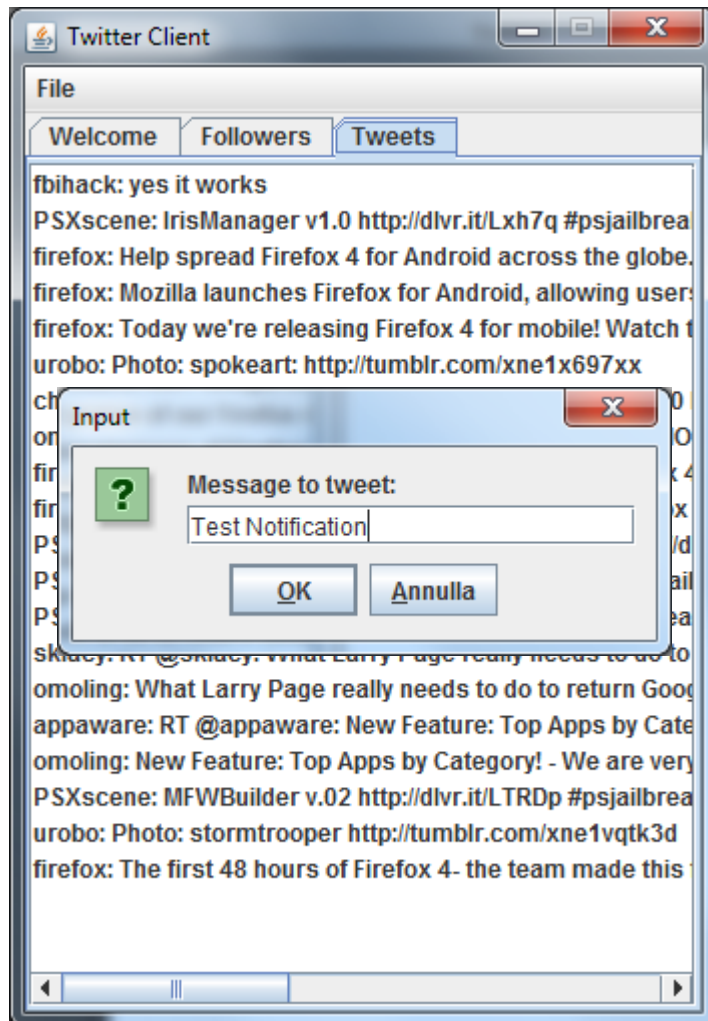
Twitter Client

File

Welcome | Followers | Tweets

fbihack: yes it works
PSXscene: IrisManager v1.0 http://dlvr.it/Lxh7q #psjailbrea
firefox: Help spread Firefox 4 for Android across the globe.
firefox: Mozilla launches Firefox for Android, allowing user
firefox: Today we're releasing Firefox 4 for mobile! Watch
urobo: Photo: spokeart: http://tumblr.com/xne1x697xx
ch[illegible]
on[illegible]
fir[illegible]
fir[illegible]
PS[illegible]
PS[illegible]
PS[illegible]
sk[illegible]
omoling: What Larry Page really needs to do to return Goo
appaware: RT @appaware: New Feature: Top Apps by Cate
omoling: New Feature: Top Apps by Category! - We are ver
PSXscene: MFWBuilder v.02 http://dlvr.it/LTRDp #psjailbrea
urobo: Photo: stormtrooper http://tumblr.com/xne1vqtk3d
firefox: The first 48 hours of Firefox 4- the team made this

Input

?

Message to tweet:

Test Notification

OK

Annulla